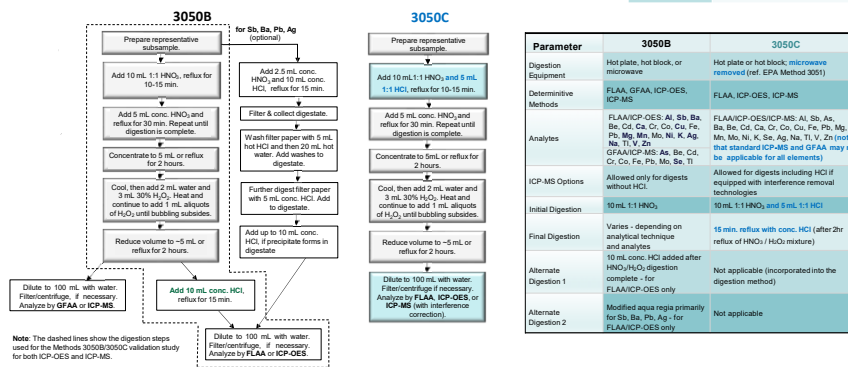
3050B

for Sb, Ba, Pb, Ag (optional)

Prepare representative subsample.

Add 10 mL 1:1 $HNO_3$, reflux for 10-15 min.

Add 5 mL conc. $HNO_3$ and reflux for 30 min. Repeat until digestion is complete.

Concentrate to 5 mL or reflux for 2 hours.

Cool, then add 2 mL water and 3 mL 30% $H_2O_2$. Heat and continue to add 1 mL aliquots of $H_2O_2$ until bubbling subsides.

Reduce volume to ~5 mL or reflux for 2 hours.

Dilute to 100 mL with water. Filter/centrifuge, if necessary. Analyze by GFAA or ICP-MS.

Add 10 mL conc. HCl, reflux for 15 min.

Add 2.5 mL conc. $HNO_3$ and 10 mL conc. HCl, reflux for 15 min.

Filter & collect digestate.

Wash filter paper with 5 mL hot HCl and then 20 mL hot water. Add washes to digestate.

Further digest filter paper with 5 mL conc. HCl. Add to digestate.

Add up to 10 mL conc. HCl, if precipitate forms in digestate

Dilute to 100 mL with water. Filter/centrifuge, if necessary. Analyze by FLAA or ICP-OES.

Note: The dashed lines show the digestion steps used for the Methods 3050B/3050C validation study for both ICP-OES and ICP-MS.

3050C

Prepare representative subsample.

Add 10 mL 1:1 $HNO_3$ and 5 mL 1:1 HCl, reflux for 10-15 min.

Add 5 mL conc. $HNO_3$ and reflux for 30 min. Repeat until digestion is complete.

Concentrate to 5mL or reflux for 2 hours.

Cool, then add 2 mL water and 3 mL 30% $H_2O_2$. Heat and continue to add 1 mL aliquots of $H_2O_2$ until bubbling subsides.

Reduce volume to ~5 mL or reflux for 2 hours.

Dilute to 100 mL with water. Filter/centrifuge if necessary. Analyze by FLAA, ICP-OES, or ICP-MS (with interference correction).

| Parameter | 3050B | 3050C |
|---|---|---|
| Digestion Equipment | Hot plate, hot block, or microwave | Hot plate or hot block; microwave removed (ref. EPA Method 3051) |
| Determinitive Methods | FLAA, GFAA, ICP-OES, ICP-MS | FLAA, ICP-OES, ICP-MS |
| Analytes | FLAA/ICP-OES: Al, Sb, Ba, Be, Cd, Ca, Cr, Co, Cu, Fe, Pb, Mg, Mn, Mo, Ni, K, Ag, Na, Tl, V, Zn GFAA/ICP-MS: As, Be, Cd, Cr, Co, Fe, Pb, Mo, Se, Tl | FLAA/ICP-OES/ICP-MS: Al, Sb, As, Ba, Be, Cd, Ca, Cr, Co, Cu, Fe, Pb, Mg, Mn, Mo, Ni, K, Se, Ag, Na, Tl, V, Zn (not that standard ICP-MS and GFAA may not be applicable for all elements) |
| ICP-MS Options | Allowed only for digests without HCl. | Allowed for digests including HCl if equipped with interference removal technologies |
| Initial Digestion | 10 mL 1:1 $HNO_3$ | 10 mL 1:1 $HNO_3$ and 5 mL 1:1 HCl |
| Final Digestion | Varies - depending on analytical technique and analytes | 15 min. reflux with conc. HCl (after 2hr reflux of $HNO_3$ / $H_2O_2$ mixture) |
| Alternate Digestion 1 | 10 mL conc. HCl added after $HNO_3$/$H_2O_2$ digestion complete - for FLAA/ICP-OES only | Not applicable (incorporated into the digestion method) |
| Alternate Digestion 2 | Modified aqua regia primarily for Sb, Ba, Pb, Ag - for FLAA/ICP-OES only | Not applicable |